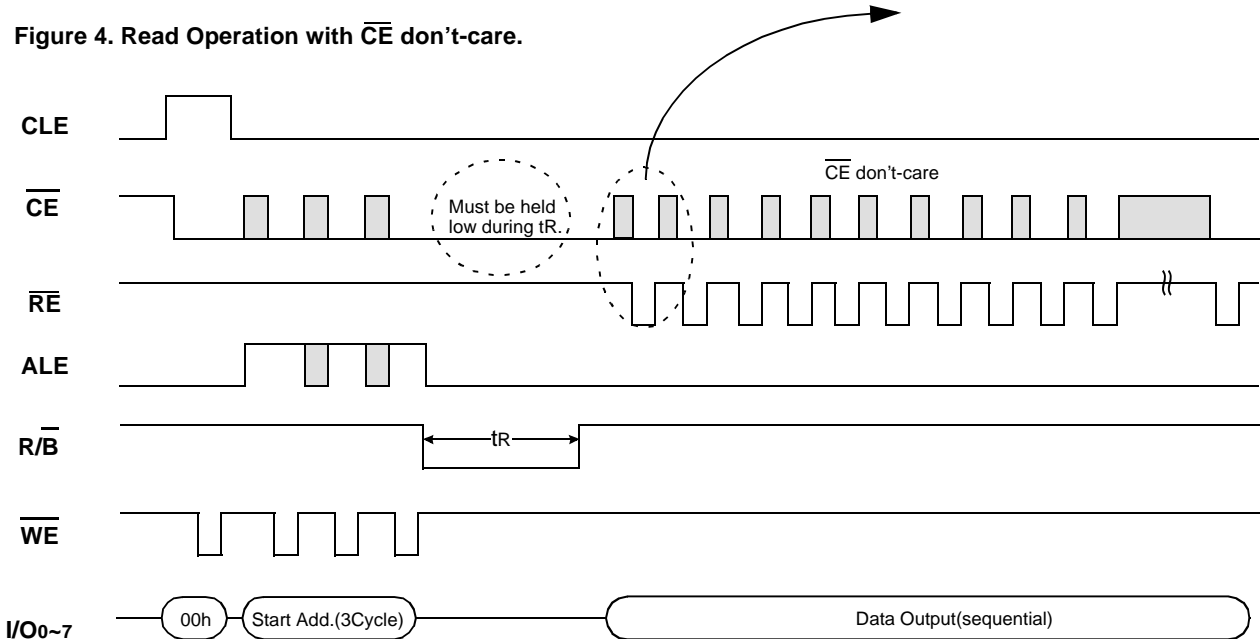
Figure 4. Read Operation with $\overline{CE}$ don't-care.

CLE

$\overline{CE}$

Must be held low during tR.

$\overline{CE}$ don't-care

$\overline{RE}$

ALE

R/$\overline{B}$

tR

$\overline{WE}$

I/O0~7

00h

Start Add.(3Cycle)

Data Output(sequential)